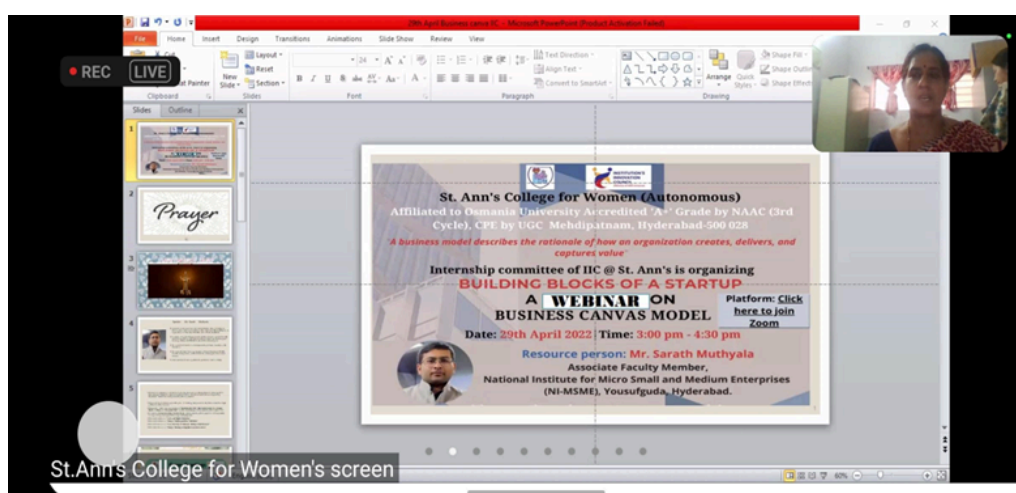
REC LIVE

29th April Business canva IIC - Microsoft PowerPoint (Product Activation Failed)

File Home Insert Design Transitions Animations Slide Show Review View

Layout Reset Section New Slide Clipboard Slides Font Paragraph Drawing Text Direction Align Text Convert to SmartArt Arrange Quick Styles Shape Fill Shape Outline Shape Effects

Slides Outline

Prayer

St. Ann's College for Women (Autonomous)

Affiliated to Osmania University Accredited "A+" Grade by NAAC (3rd Cycle), CPE by UGC Mehdipatnam, Hyderabad-500 028

"A business model describes the rationale of how an organization creates, delivers, and captures value"

Internship committee of IIC @ St. Ann's is organizing

BUILDING BLOCKS OF A STARTUP

A WEBINAR ON BUSINESS CANVAS MODEL

Platform: Click here to join Zoom

Date: 29th April 2022 | Time: 3:00 pm - 4:30 pm

Resource person: Mr. Sarath Muthyala

Associate Faculty Member,

National Institute for Micro Small and Medium Enterprises (NI-MSME), Yousufguda, Hyderabad.

St.Ann's College for Women's screen